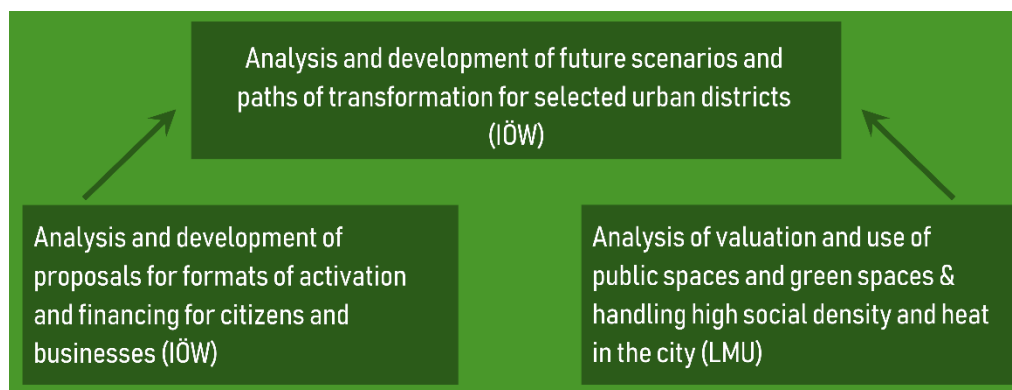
Analysis and development of future scenarios and paths of transformation for selected urban districts (IÖW)

Analysis and development of proposals for formats of activation and financing for citizens and businesses (IÖW)

Analysis of valuation and use of public spaces and green spaces & handling high social density and heat in the city (LMU)